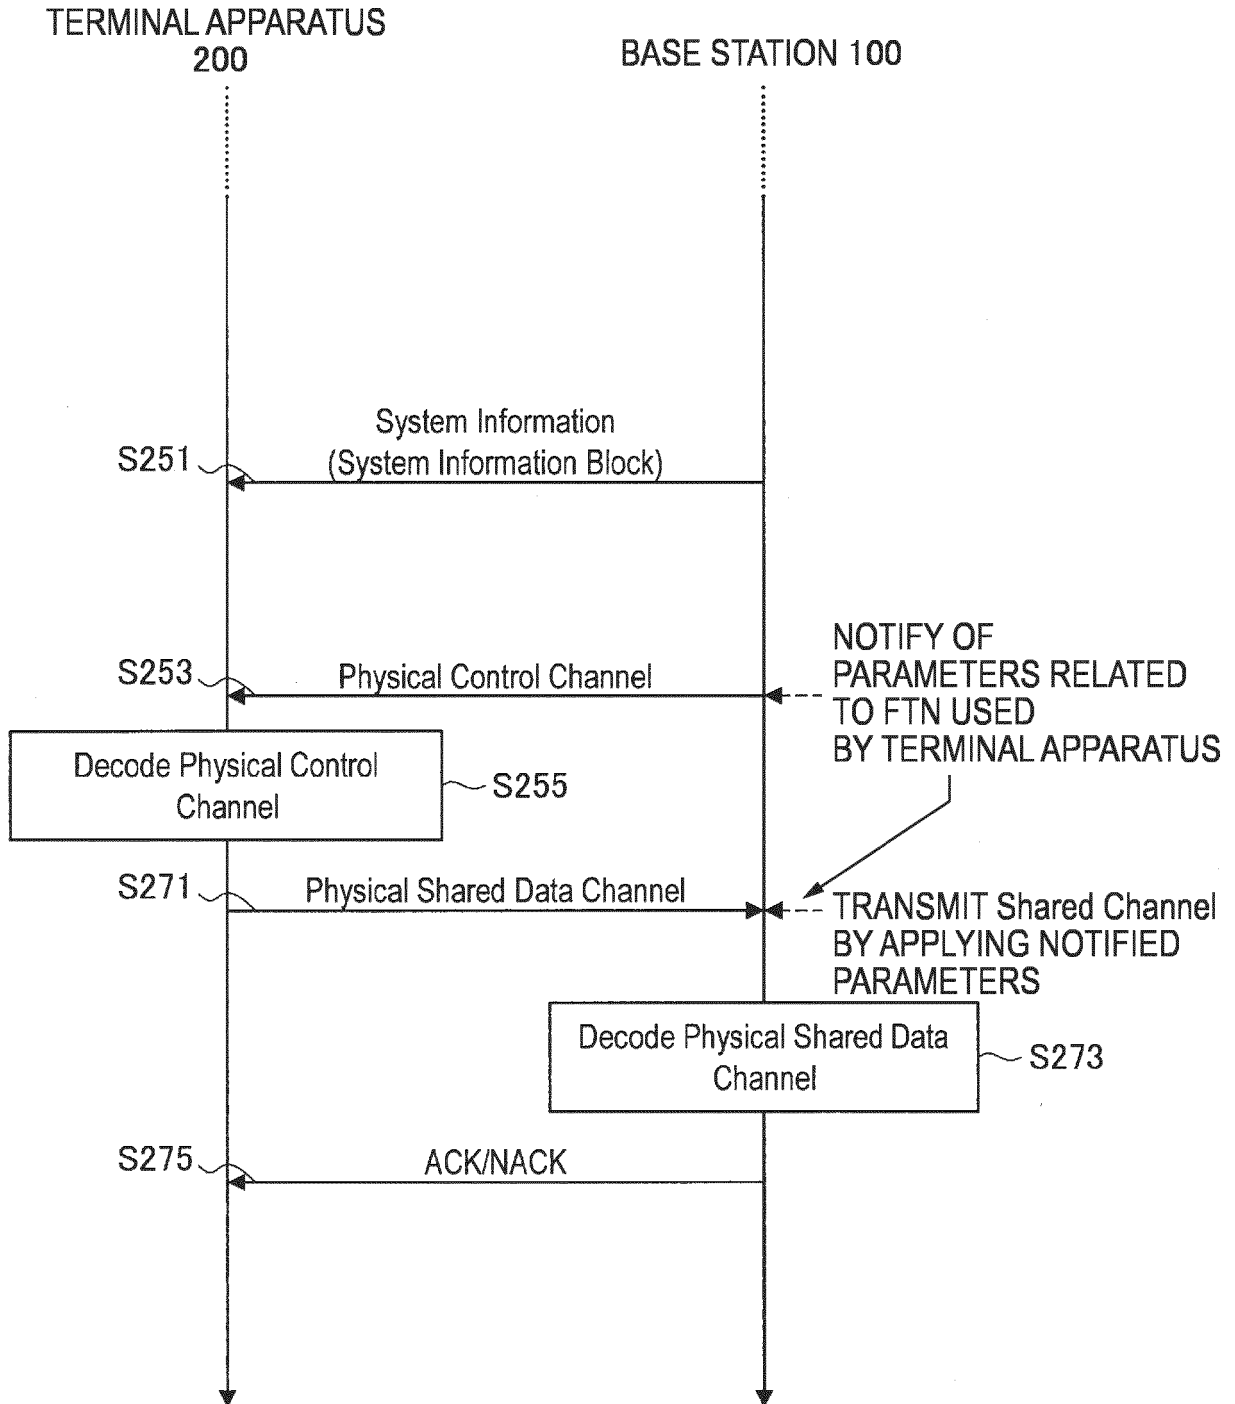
TERMINAL APPARATUS 200

BASE STATION 100

System Information (System Information Block)

S251

S253

Physical Control Channel

NOTIFY OF PARAMETERS RELATED TO FTN USED BY TERMINAL APPARATUS

Decode Physical Control Channel

S255

S271

Physical Shared Data Channel

TRANSMIT Shared Channel BY APPLYING NOTIFIED PARAMETERS

Decode Physical Shared Data Channel

S273

S275

ACK/NACK